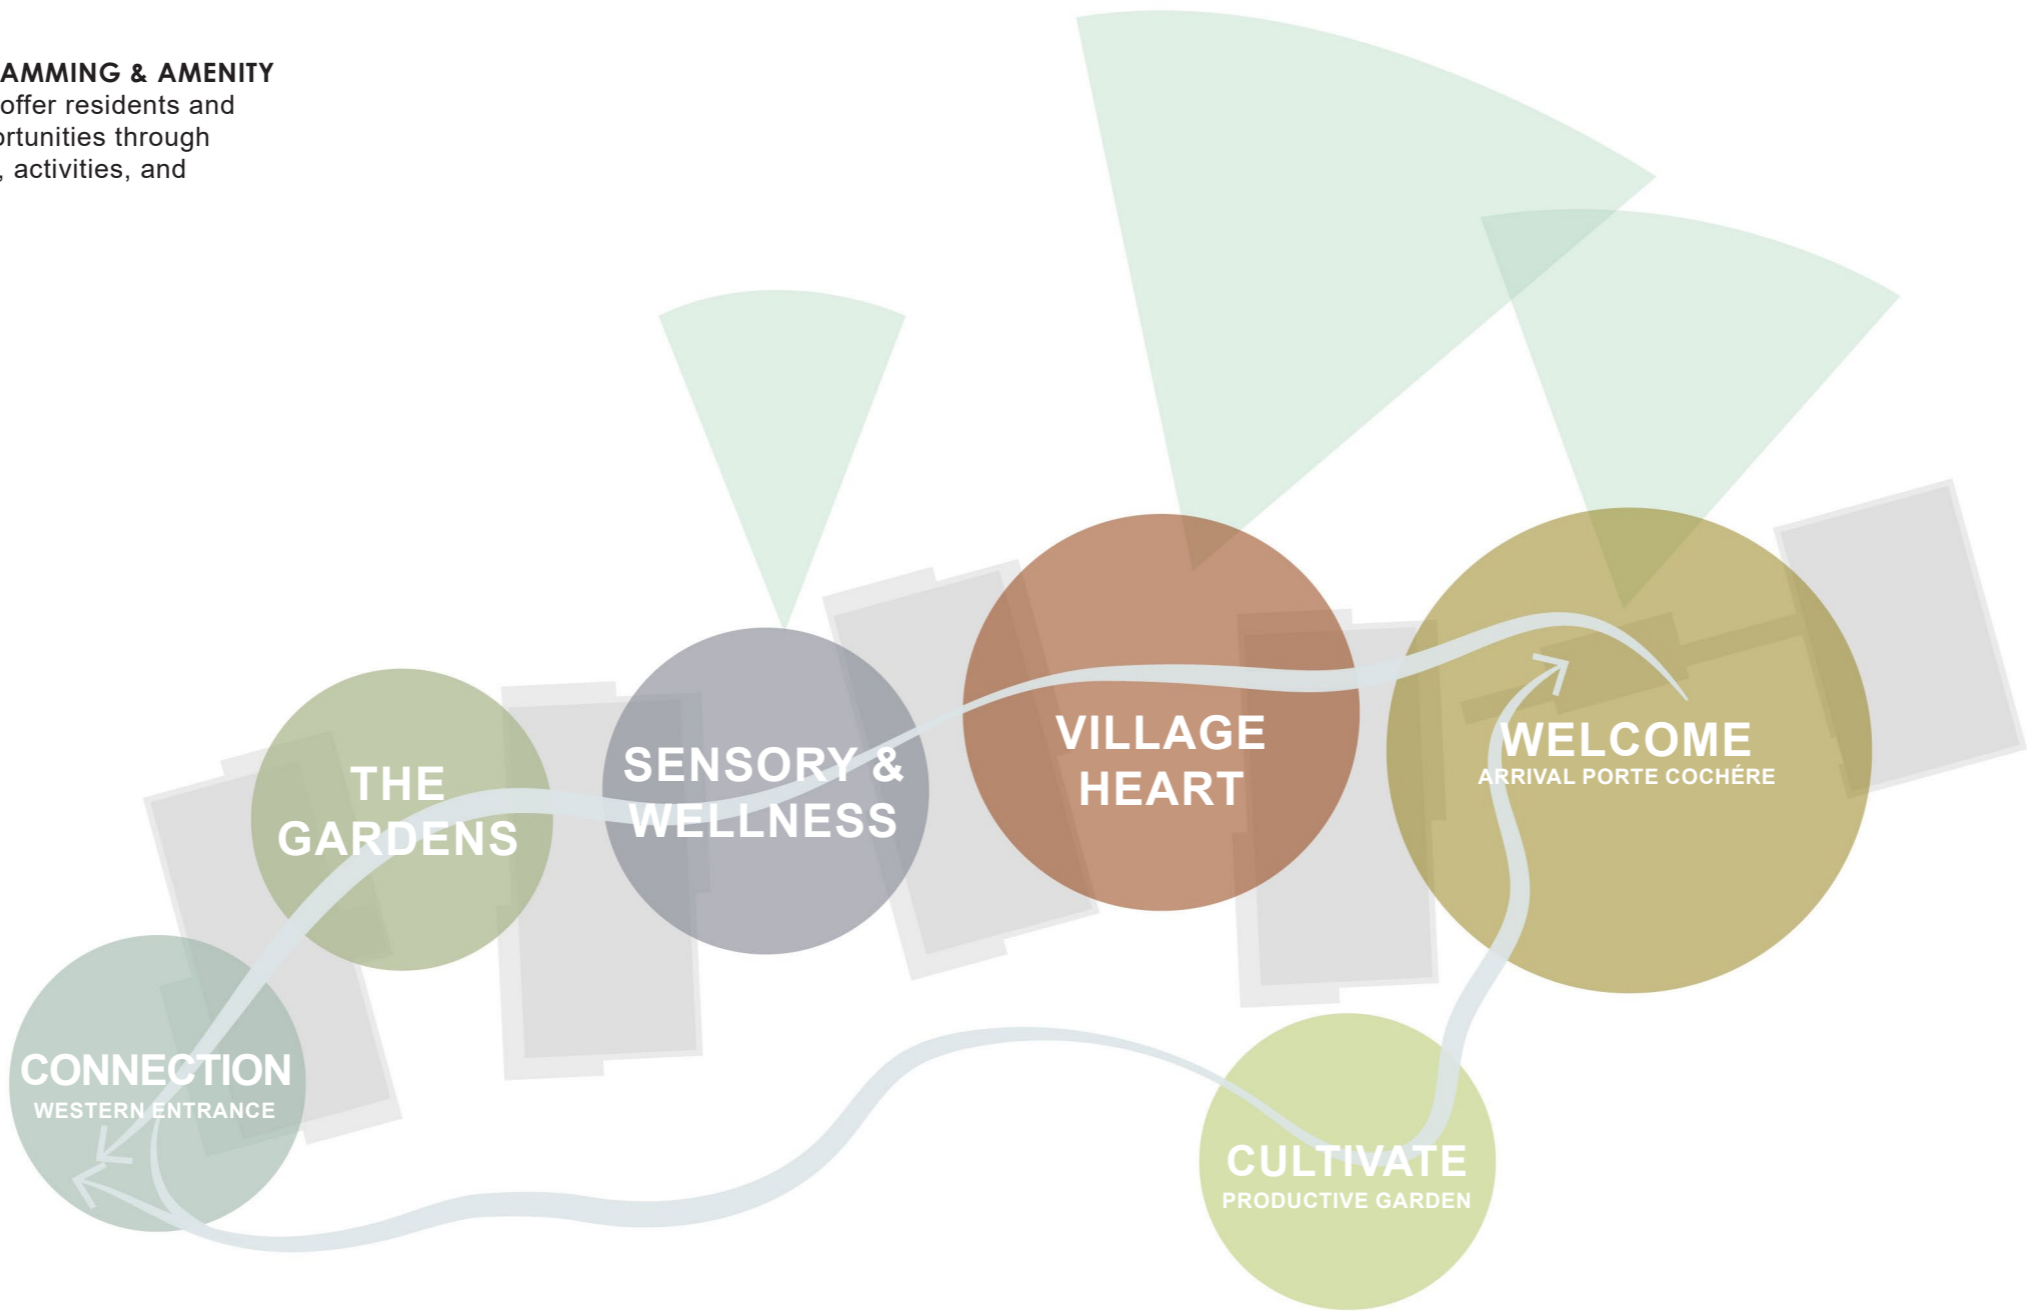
AMMING & AMENITY
offer residents and
rtunities through
, activities, and

THE GARDENS

SENSORY & WELLNESS

VILLAGE HEART

WELCOME
ARRIVAL PORTE COCHÉRE

CONNECTION
WESTERN ENTRANCE

CULTIVATE
PRODUCTIVE GARDEN